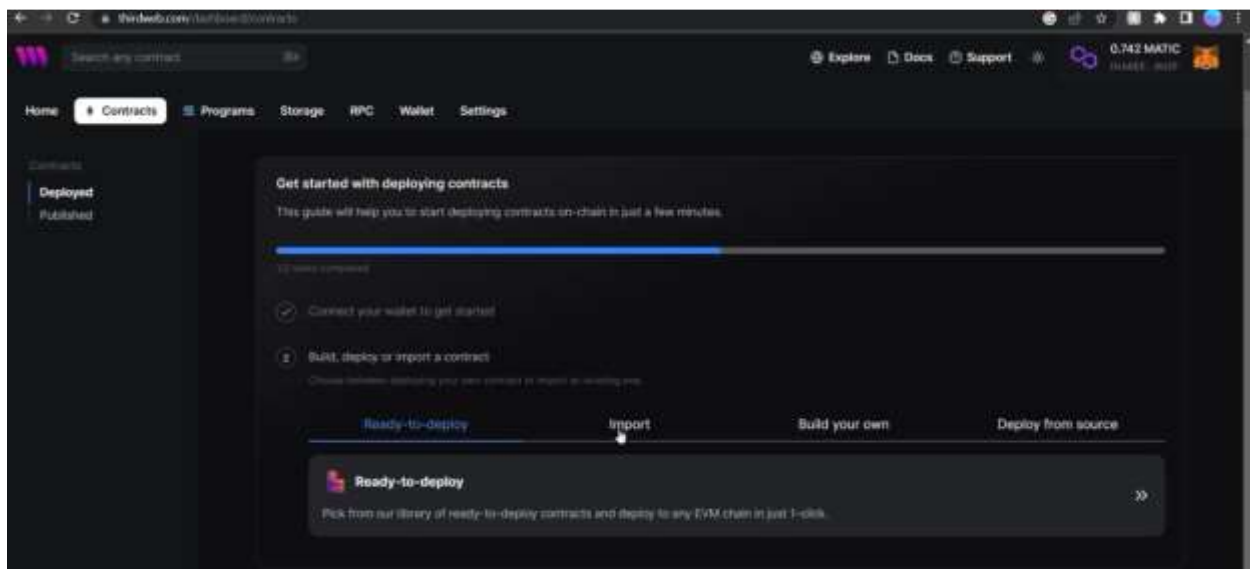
thirdweb.com/dashboard/contracts

Search any contract

Explore Docs Support

0.742 MATIC

Home Contracts Programs Storage RPC Wallet Settings

Contracts
Deployed
Published

Get started with deploying contracts

This guide will help you to start deploying contracts on-chain in just a few minutes.

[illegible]

Connect your wallet to get started

2 Build, deploy or import a contract

Choose between deploying your own contract or import an existing one.

Ready-to-deploy Import Build your own Deploy from source

Ready-to-deploy

Pick from our library of ready-to-deploy contracts and deploy to any EVM chain in just 1-click.